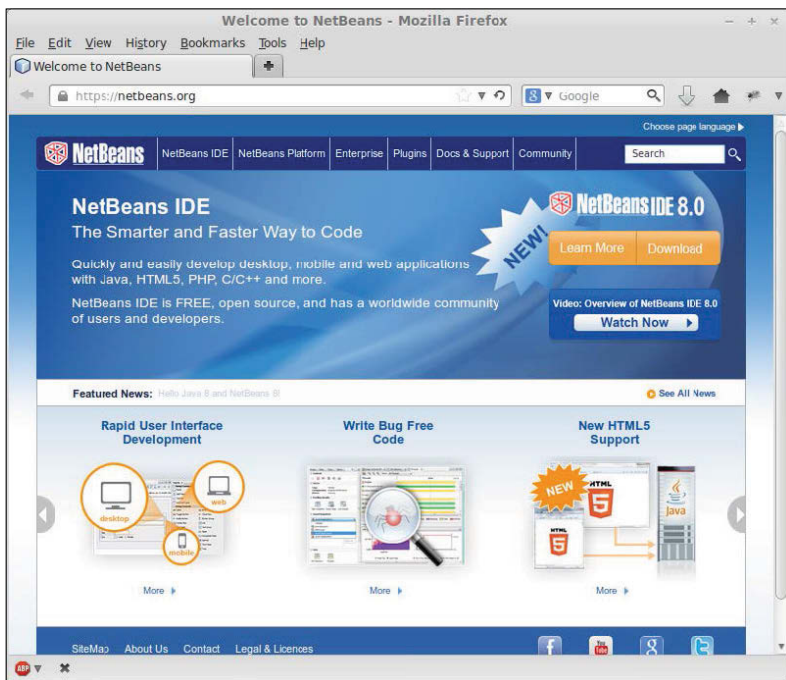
Welcome to NetBeans - Mozilla Firefox

File Edit View History Bookmarks Tools Help

Welcome to NetBeans

https://netbeans.org

Google

Choose page language ▶

NetBeans | NetBeans IDE | NetBeans Platform | Enterprise | Plugins | Docs & Support | Community | Search

NetBeans IDE
The Smarter and Faster Way to Code

Quickly and easily develop desktop, mobile and web applications with Java, HTML5, PHP, C/C++ and more.

NetBeans IDE is FREE, open source, and has a worldwide community of users and developers.

NEW!

NetBeans IDE 8.0

Learn More | Download

Video: Overview of NetBeans IDE 8.0

Watch Now ▶

Featured News: Hello Java 8 and NetBeans 8!

See All News

Rapid User Interface Development

desktop
web
mobile

More ▶

Write Bug Free Code

More ▶

New HTML5 Support

NEW
HTML 5
HTML 5
Java

More ▶

SiteMap About Us Contact Legal & Licences